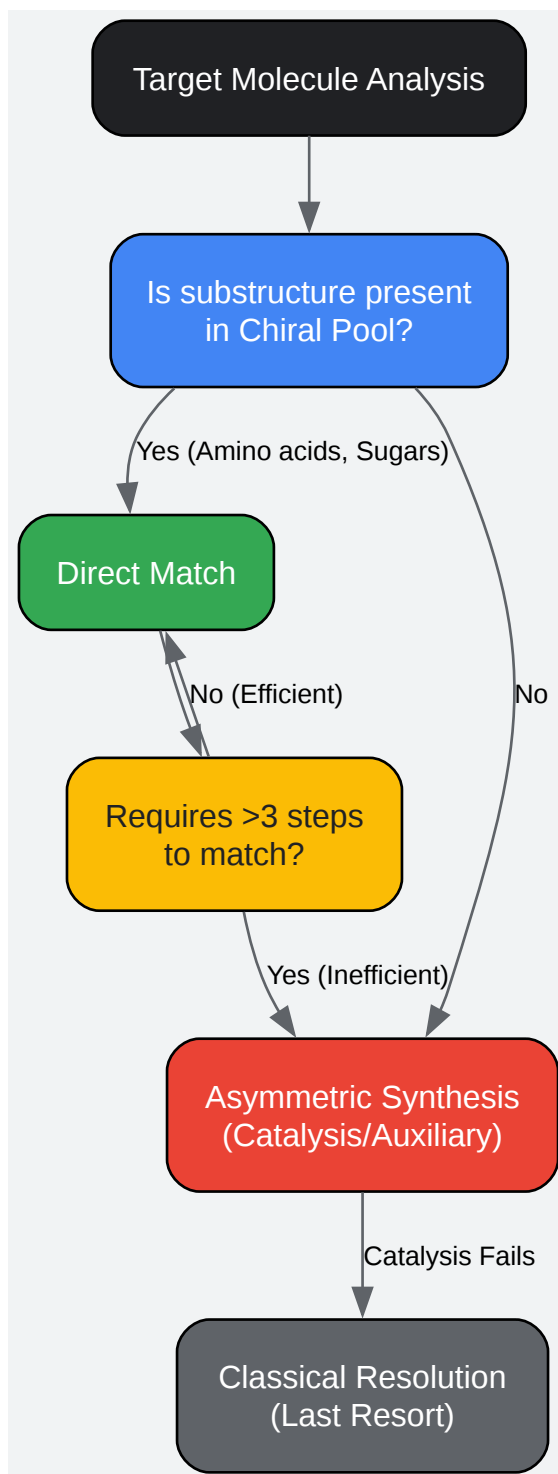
Target Molecule Analysis

Is substructure present in Chiral Pool?

Yes (Amino acids, Sugars)

No

Direct Match

No (Efficient)

Requires >3 steps to match?

Yes (Inefficient)

Asymmetric Synthesis (Catalysis/Auxiliary)

Catalysis Fails

Classical Resolution (Last Resort)